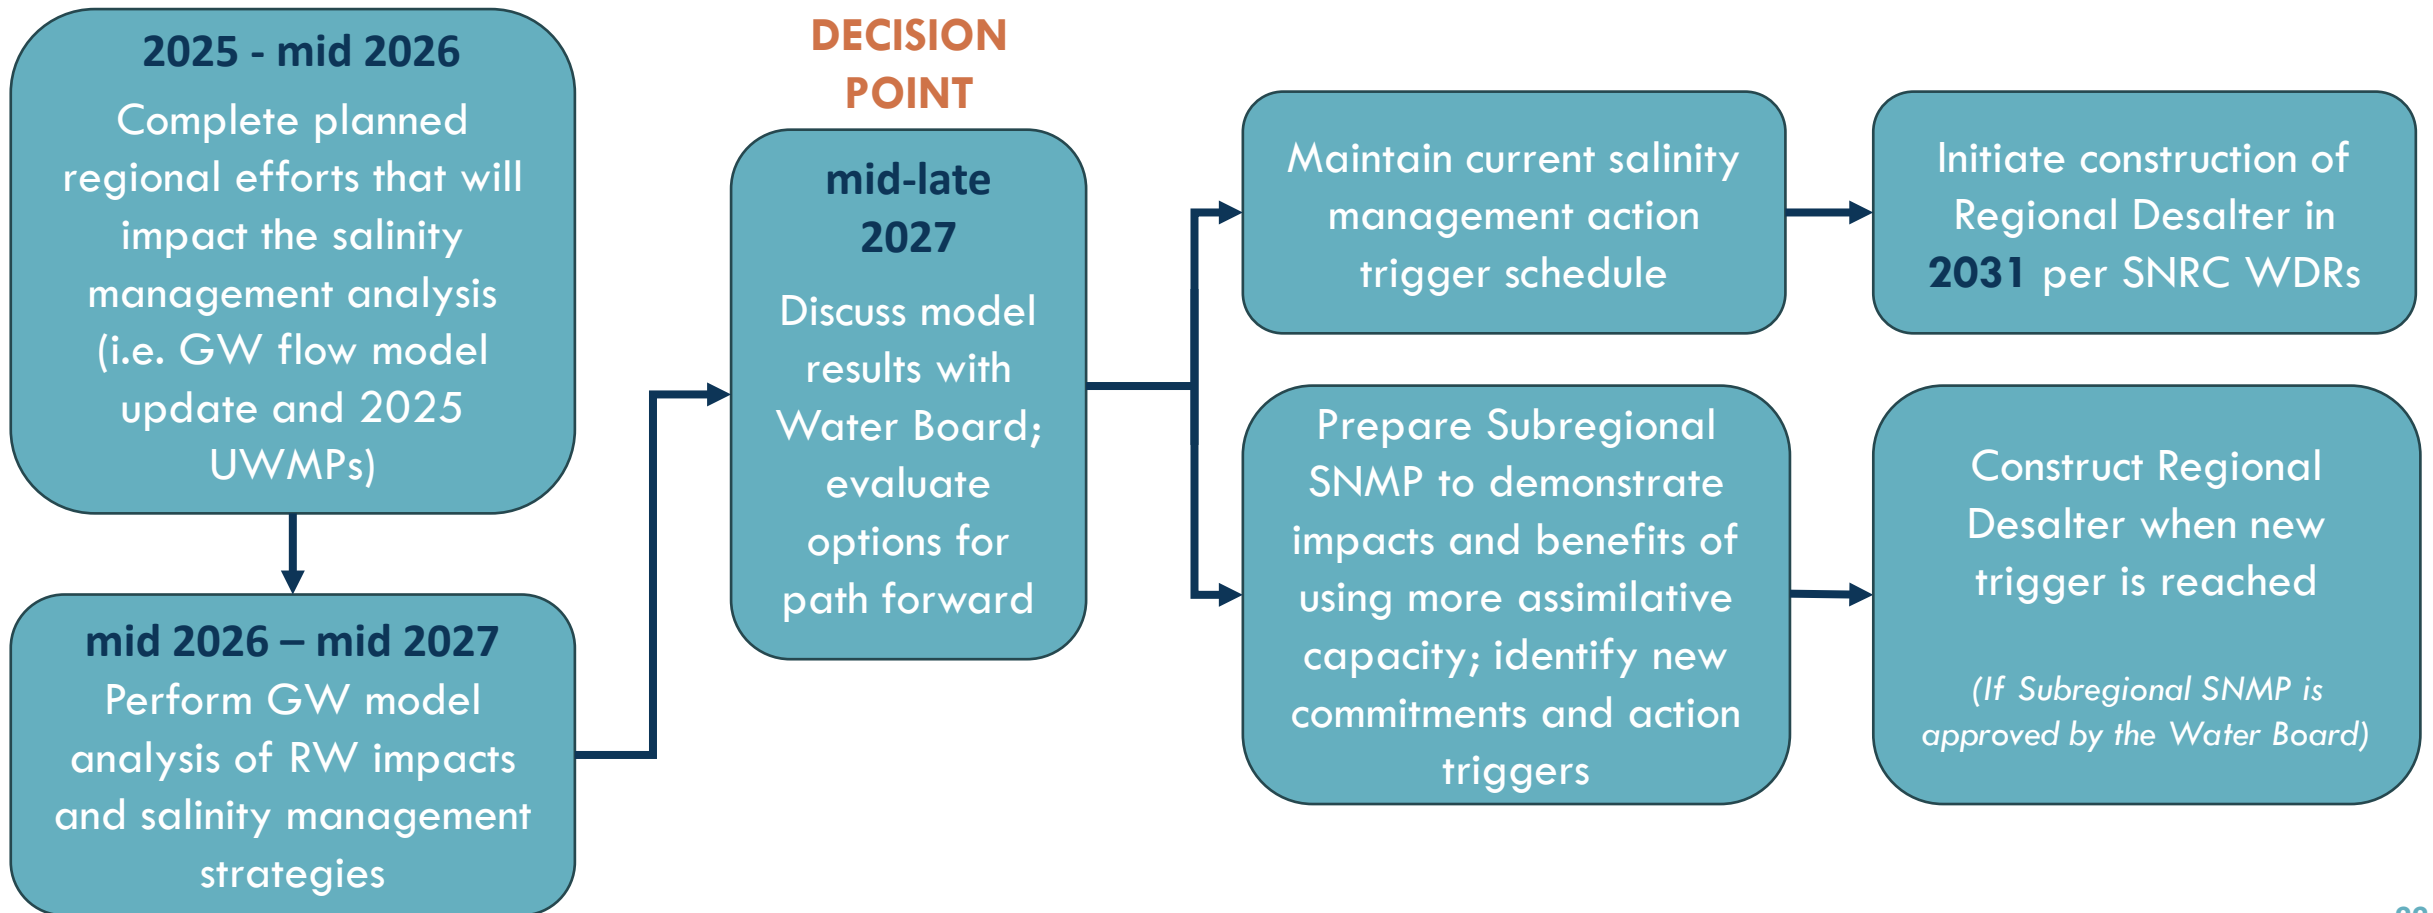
2025 - mid 2026
Complete planned regional efforts that will impact the salinity management analysis (i.e. GW flow model update and 2025 UWMPs)

mid 2026 – mid 2027
Perform GW model analysis of RW impacts and salinity management strategies

DECISION POINT

mid-late 2027
Discuss model results with Water Board; evaluate options for path forward

Maintain current salinity management action trigger schedule

Initiate construction of Regional Desalter in 2031 per SNRC WDRs

Prepare Subregional SNMP to demonstrate impacts and benefits of using more assimilative capacity; identify new commitments and action triggers

Construct Regional Desalter when new trigger is reached

(If Subregional SNMP is approved by the Water Board)

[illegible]